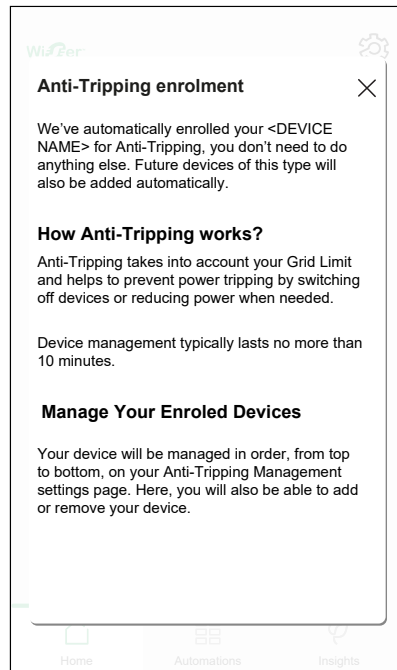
Wiser

Anti-Tripping enrolment

We've automatically enrolled your <DEVICE NAME> for Anti-Tripping, you don't need to do anything else. Future devices of this type will also be added automatically.

How Anti-Tripping works?

Anti-Tripping takes into account your Grid Limit and helps to prevent power tripping by switching off devices or reducing power when needed.

Device management typically lasts no more than 10 minutes.

Manage Your Enroled Devices

Your device will be managed in order, from top to bottom, on your Anti-Tripping Management settings page. Here, you will also be able to add or remove your device.

Home
Automations
Insights